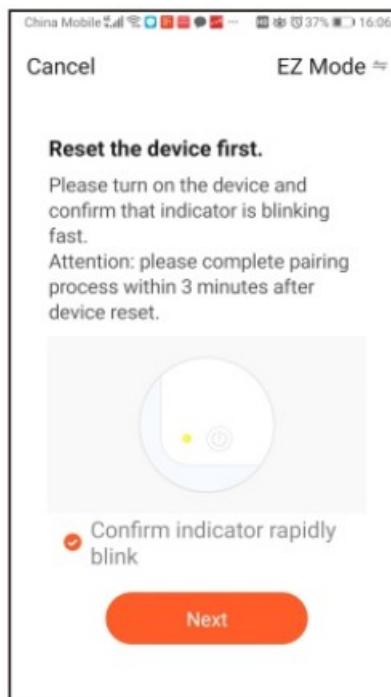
China Mobile 37% 16:06

Cancel

EZ Mode ⇌

Reset the device first.

Please turn on the device and confirm that indicator is blinking fast.
Attention: please complete pairing process within 3 minutes after device reset.

Confirm indicator rapidly blink

Next